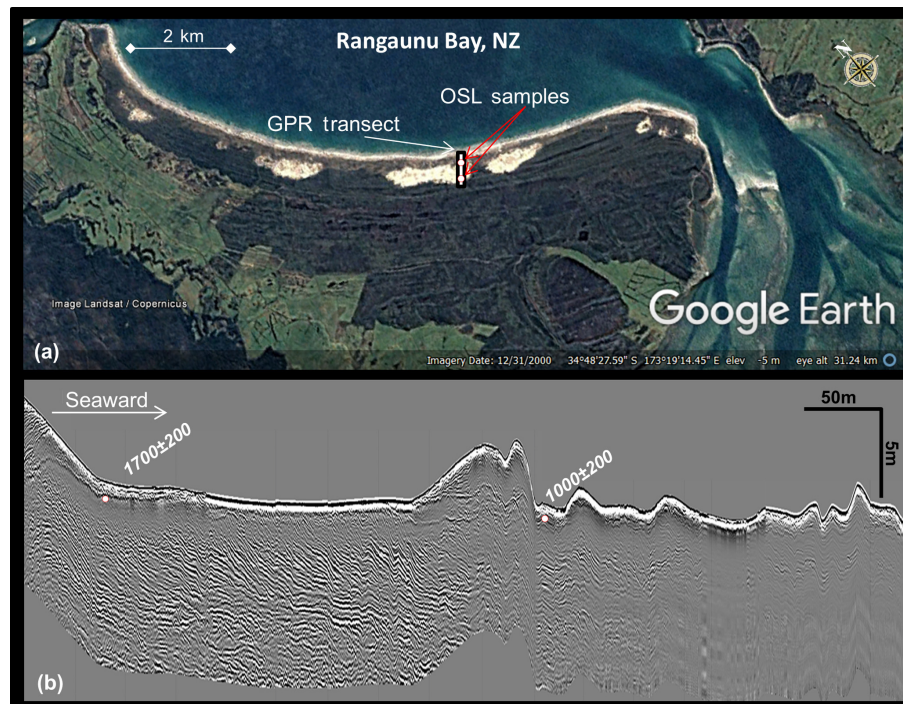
2 km

Rangaunu Bay, NZ

OSL samples

GPR transect

Image Landsat / Copernicus

Google Earth

(a)

Imagery Date: 12/31/2000 34°48'27.59" S 173°19'14.45" E elev -5 m eye alt 31.24 km

Seaward

50m

5m

1700±200

1000±200

(b)